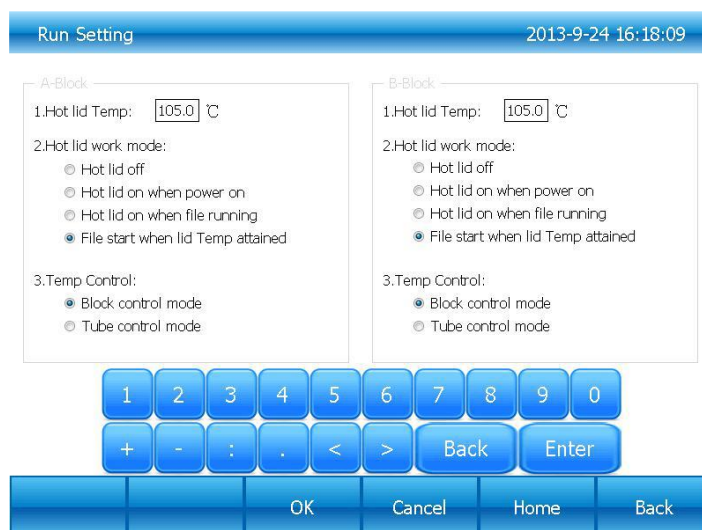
Run Setting

2013-9-24 16:18:09

A-Block

1.Hot lid Temp: 105.0 ℃

2.Hot lid work mode:

Hot lid off

Hot lid on when power on

Hot lid on when file running

File start when lid Temp attained

3.Temp Control:

Block control mode

Tube control mode

B-Block

1.Hot lid Temp: 105.0 ℃

2.Hot lid work mode:

Hot lid off

Hot lid on when power on

Hot lid on when file running

File start when lid Temp attained

3.Temp Control:

Block control mode

Tube control mode

1 2 3 4 5 6 7 8 9 0

+ - : . < > Back Enter

OK Cancel Home Back